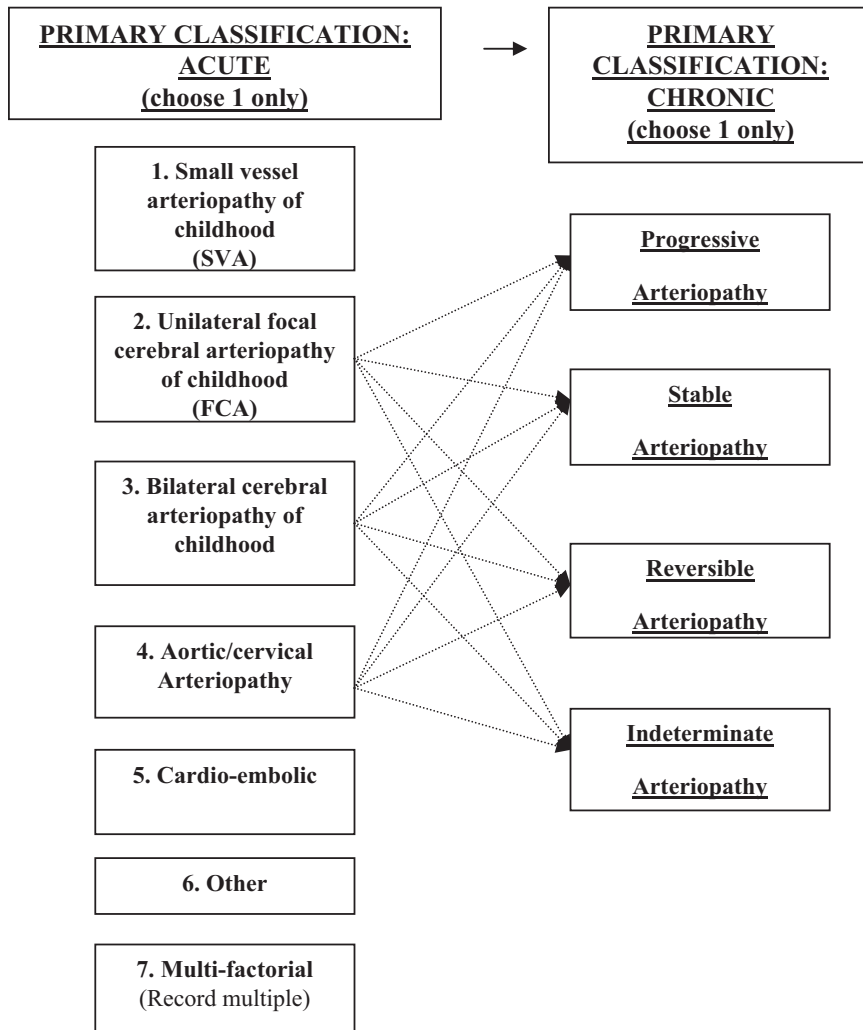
PRIMARY CLASSIFICATION: ACUTE (choose 1 only)

PRIMARY CLASSIFICATION: CHRONIC (choose 1 only)

1. Small vessel arteriopathy of childhood (SVA)

2. Unilateral focal cerebral arteriopathy of childhood (FCA)

3. Bilateral cerebral arteriopathy of childhood

4. Aortic/cervical Arteriopathy

5. Cardio-embolic

6. Other

7. Multi-factorial (Record multiple)

Progressive Arteriopathy

Stable Arteriopathy

Reversible Arteriopathy

Indeterminate Arteriopathy